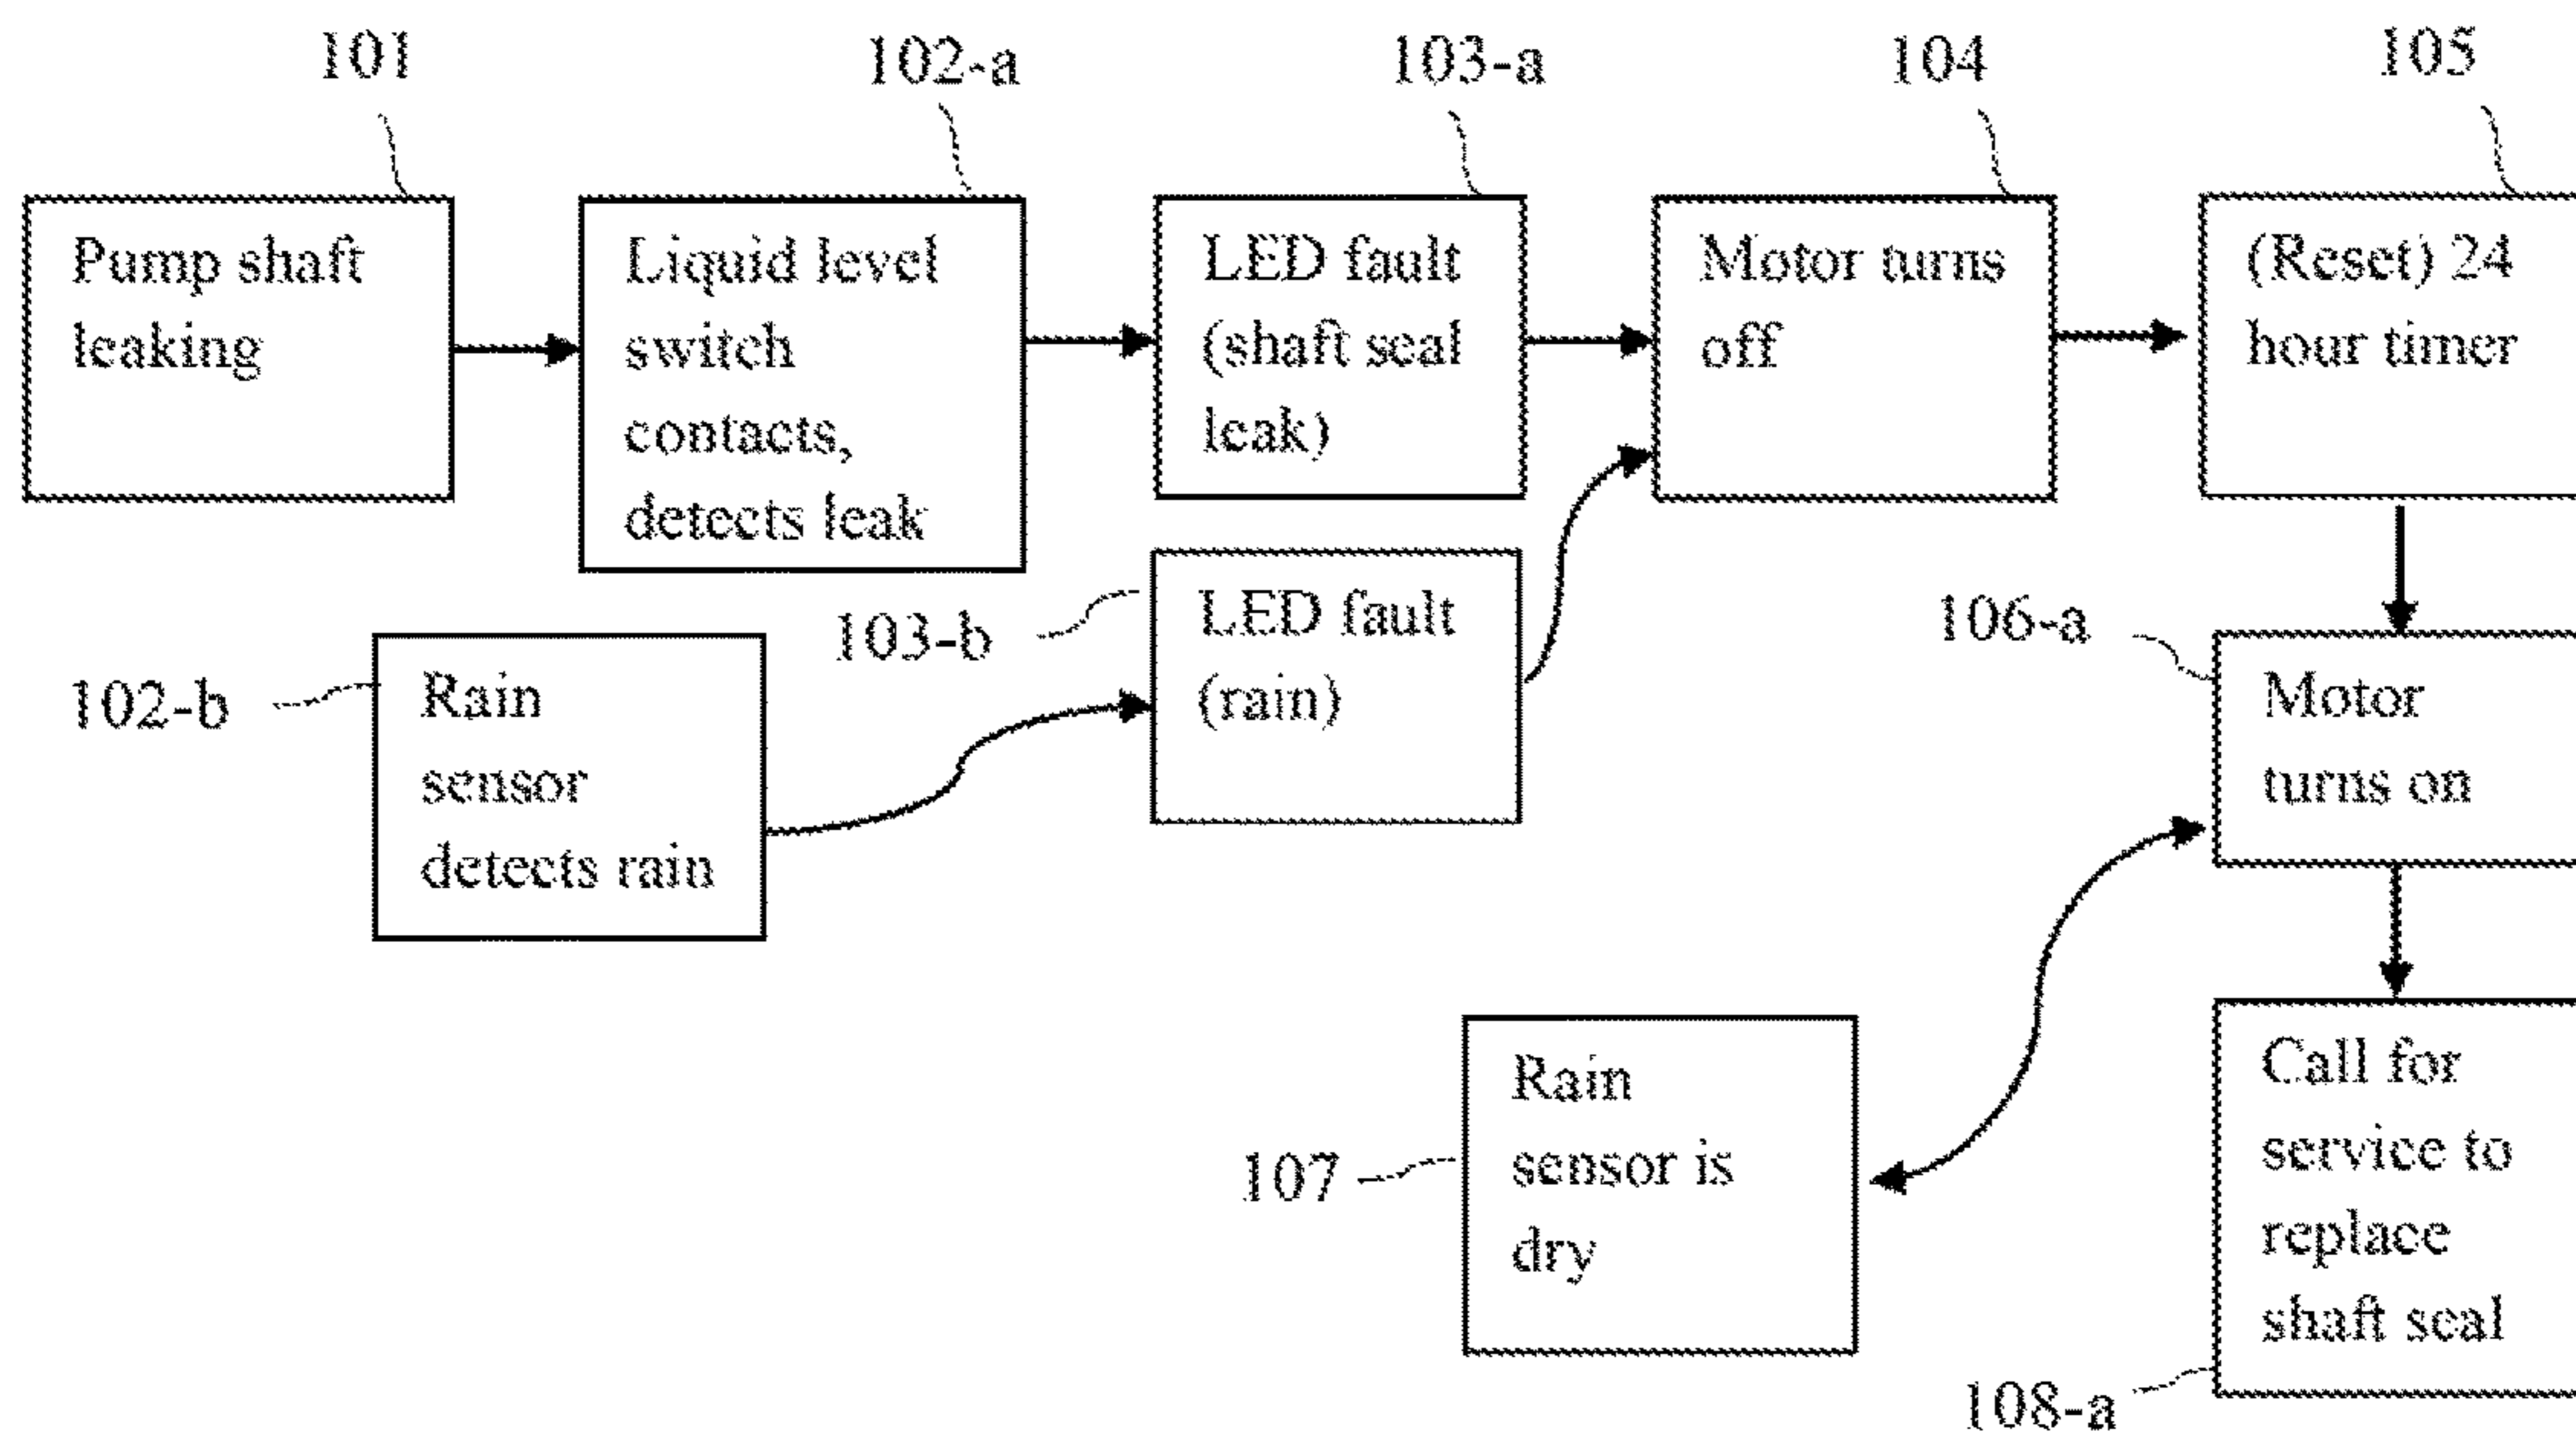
101

Pump shaft leaking

102-a

Liquid level switch contacts, detects leak

103-a

LED fault (shaft seal leak)

104

Motor turns off

105

(Reset) 24 hour timer

102-b

Rain sensor detects rain

103-b

LED fault (rain)

106-a

Motor turns on

107

Rain sensor is dry

Call for service to replace shaft seal

108-a